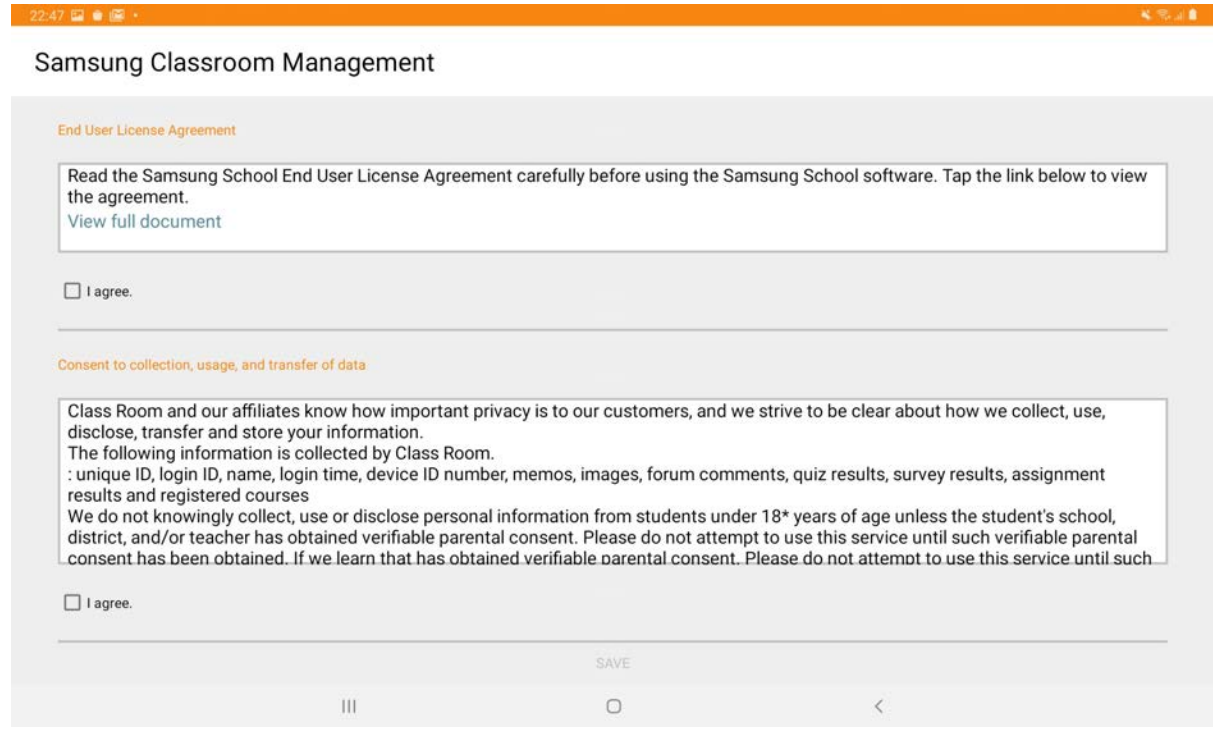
22:47

Samsung Classroom Management

End User License Agreement

Read the Samsung School End User License Agreement carefully before using the Samsung School software. Tap the link below to view the agreement.
View full document

I agree.

Consent to collection, usage, and transfer of data

Class Room and our affiliates know how important privacy is to our customers, and we strive to be clear about how we collect, use, disclose, transfer and store your information.
The following information is collected by Class Room.
: unique ID, login ID, name, login time, device ID number, memos, images, forum comments, quiz results, survey results, assignment results and registered courses
We do not knowingly collect, use or disclose personal information from students under 18* years of age unless the student's school, district, and/or teacher has obtained verifiable parental consent. Please do not attempt to use this service until such verifiable parental consent has been obtained. If we learn that has obtained verifiable parental consent. Please do not attempt to use this service until such

I agree.

SAVE